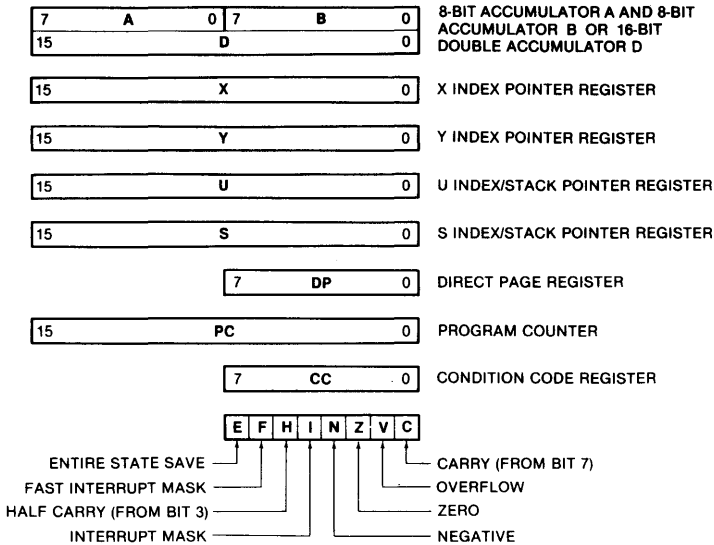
7 A 0 7 B 0
15 D 0

8-BIT ACCUMULATOR A AND 8-BIT ACCUMULATOR B OR 16-BIT DOUBLE ACCUMULATOR D

15 X 0
X INDEX POINTER REGISTER

15 Y 0
Y INDEX POINTER REGISTER

15 U 0
U INDEX/STACK POINTER REGISTER

15 S 0
S INDEX/STACK POINTER REGISTER

7 DP 0
DIRECT PAGE REGISTER

15 PC 0
PROGRAM COUNTER

7 CC 0
CONDITION CODE REGISTER

E F H I N Z V C

ENTIRE STATE SAVE
FAST INTERRUPT MASK
HALF CARRY (FROM BIT 3)
INTERRUPT MASK
CARRY (FROM BIT 7)
OVERFLOW
ZERO
NEGATIVE